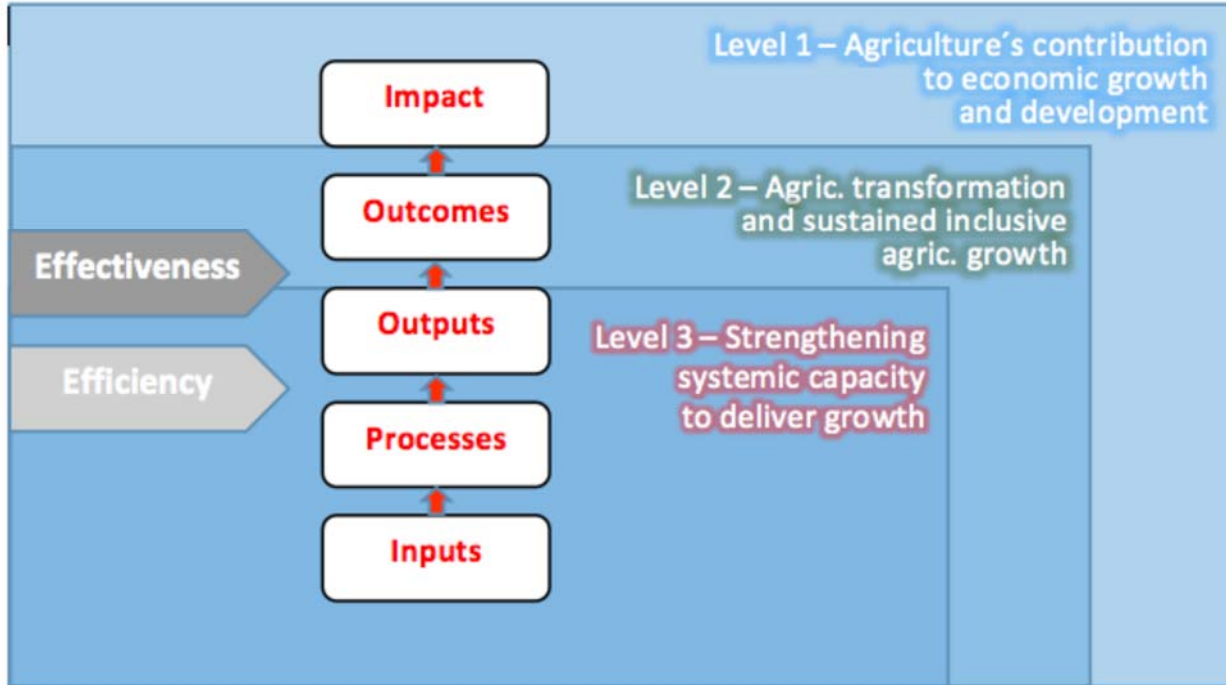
Level 1 – Agriculture´s contribution to economic growth and development

Impact

Level 2 – Agric. transformation and sustained inclusive agric. growth

Outcomes

Effectiveness

Outputs

Level 3 – Strengthening systemic capacity to deliver growth

Efficiency

Processes

Inputs